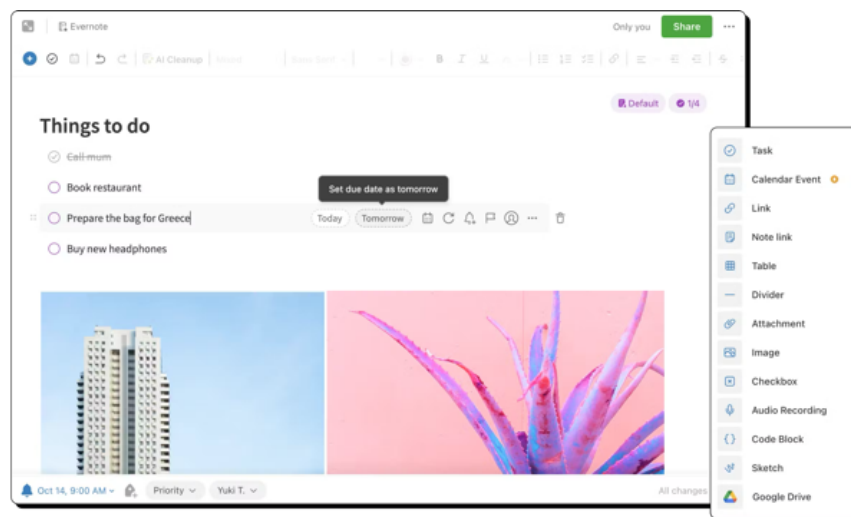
Evernote

Only you Share ···

AI Cleanup

Default 1/4

Things to do

~~Call mum~~

Book restaurant

Set due date as tomorrow

Prepare the bag for Greece Today Tomorrow ···

Buy new headphones

Oct 14, 9:00 AM Priority Yuki T.

All changes

Task
Calendar Event
Link
Note link
Table
Divider
Attachment
Image
Checkbox
Audio Recording
Code Block
Sketch
Google Drive